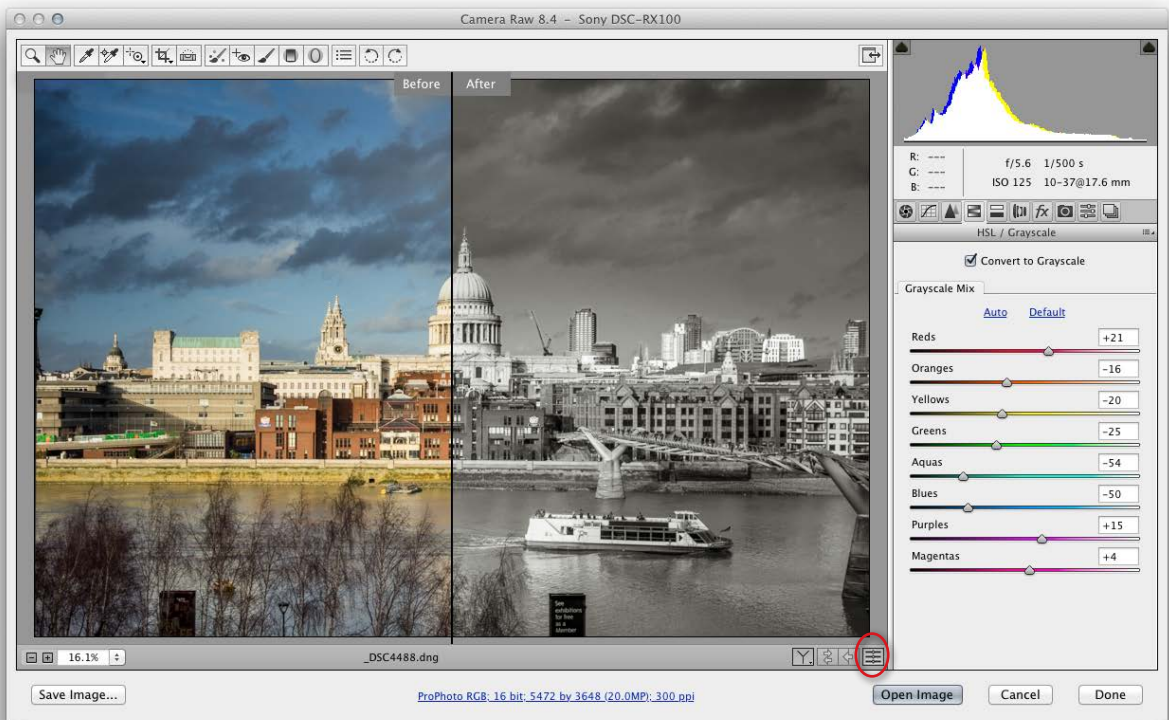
Camera Raw 8.4 – Sony DSC-RX100

Before

After

R: ---
G: ---
B: ---

f/5.6 1/500 s
ISO 125 10-37@17.6 mm

HSL / Grayscale

Convert to Grayscale

Grayscale Mix

Auto Default

| | |
|---|---|
| Reds | +21 |
| Oranges | -16 |
| Yellows | -20 |
| Greens | -25 |
| Aquas | -54 |
| Blues | -50 |
| Purples | +15 |
| Magentas | +4 |

See exhibitions for free as a Member

16.1%

_DSC4488.dng

Save Image...

ProPhoto RGB; 16 bit; 5472 by 3648 (20.0MP); 300 ppi

Open Image

Cancel

Done